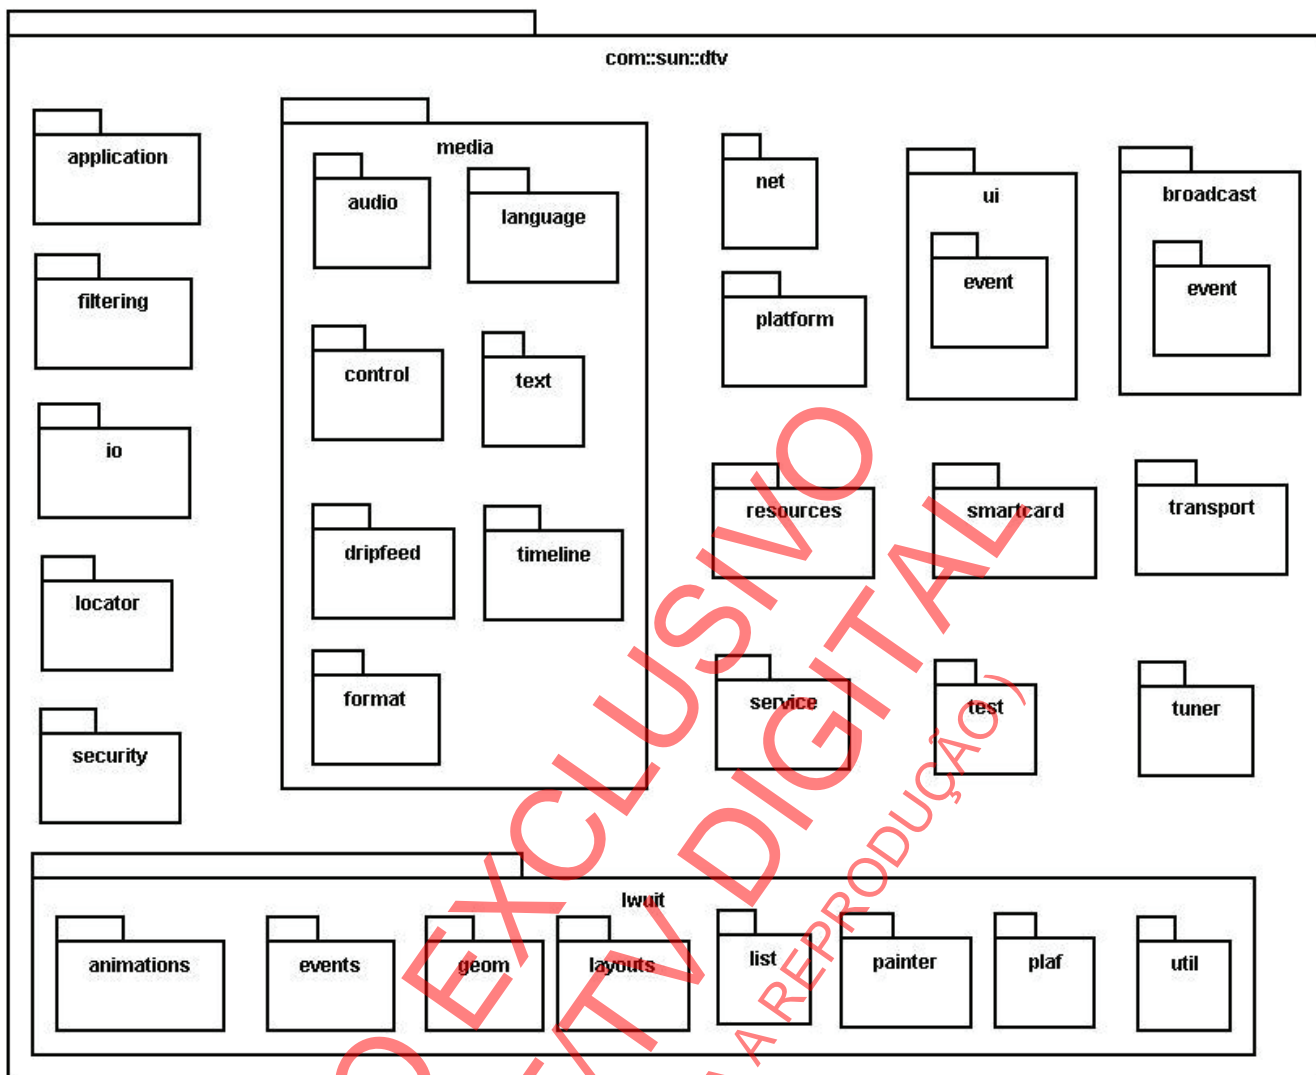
com::sun::dtv

application

filtering

io

locator

security

media

audio

language

control

text

dripfeed

timeline

format

net

platform

ui

event

broadcast

event

resources

smartcard

transport

service

test

tuner

lwuit

animations

events

geom

layouts

list

painter

plaf

util

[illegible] EXCLUSIVO
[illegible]TV DIGITAL
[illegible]A REPRODUÇÃO)